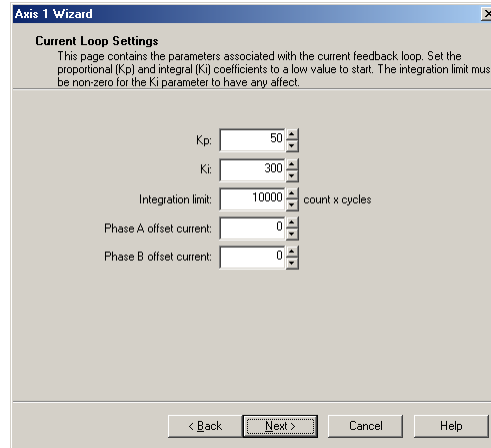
Axis 1 Wizard

Current Loop Settings

This page contains the parameters associated with the current feedback loop. Set the proportional (Kp) and integral (Ki) coefficients to a low value to start. The integration limit mus be non-zero for the Ki parameter to have any affect.

Kp: 50

Ki: 300

Integration limit: 10000 count x cycles

Phase A offset current: 0

Phase B offset current: 0

< Back

Next >

Cancel

Help